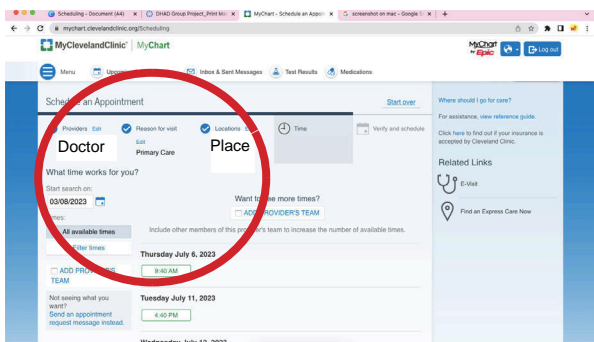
Scheduling - Document (44) | DHAD Group Project_Print Mo | MyChart - Schedule an Appoi | screenshot on mac - Google S

mychart.clevelandclinic.org/Scheduling

MyClevelandClinic | MyChart

MyChart by Epic

Log out

Menu | Upco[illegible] | Inbox & Sent Messages | Test Results | Medications

Sche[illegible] an Appointment

Start over

Providers Edit | Reason for visit | Locations E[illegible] | Time | Verify and schedule

Doctor

Edit

Primary Care

Place

What time works for you?

Start search on:

03/08/2023

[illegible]imes:

All available times

Filter times

ADD PROVID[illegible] TEAM

Not seeing what you want? Send an appointment request message instead.

Want to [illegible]e more times?

ADD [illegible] PROVIDER'S TEAM

Include other members of this pro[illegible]der's team to increase the number of available times.

Thursday July 6, 2023

9:40 AM

Tuesday July 11, 2023

4:40 PM

Where should I go for care?

For assistance, view reference guide.

Click here to find out if your insurance is accepted by Cleveland Clinic.

Related Links

E-Visit

Find an Express Care Now